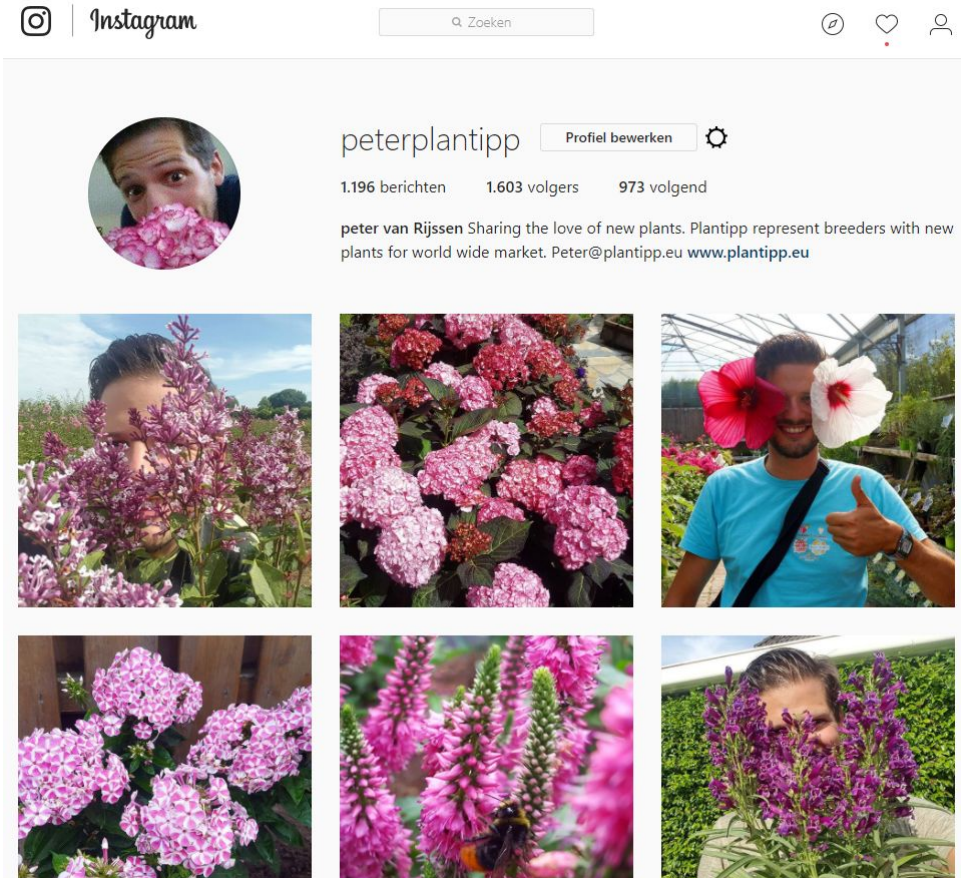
Instagram

Zoeken

peterplantipp Profiel bewerken

1.196 berichten 1.603 volgers 973 volgend

peter van Rijssen Sharing the love of new plants. Plantipp represent breeders with new plants for world wide market. Peter@plantipp.eu www.plantipp.eu